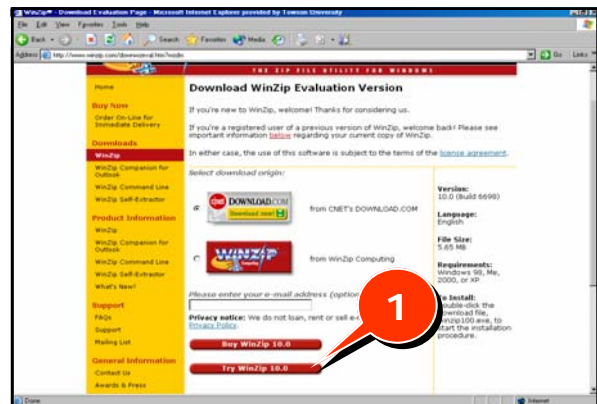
WinZip® - Download Evaluation Page - Microsoft Internet Explorer provided by Towson University

File Edit View Favorites Tools Help

Back Search Favorites Media

Address http://www.winzip.com/downwzeval.htm?wzdn

Go Links

THE ZIP FILE UTILITY FOR WINDOWS

Home

Buy Now

Order On-Line for Immediate Delivery

Downloads

WinZip

WinZip Companion for Outlook

WinZip Command Line

WinZip Self-Extractor

Product Information

WinZip

WinZip Companion for Outlook

WinZip Command Line

WinZip Self-Extractor

What's New?

Support

FAQs

Support

Mailing List

General Information

Contact Us

Awards & Press

Download WinZip Evaluation Version

If you're new to WinZip, welcome! Thanks for considering us.

If you're a registered user of a previous version of WinZip, welcome back! Please see important information below regarding your current copy of WinZip.

In either case, the use of this software is subject to the terms of the license agreement.

Select download origin:

DOWNLOAD.COM Download now!

from CNET's DOWNLOAD.COM

WINZIP

from WinZip Computing

Please enter your e-mail address (option

Privacy notice: We do not loan, rent or sell e-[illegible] Privacy Policy.

Buy WinZip 10.0

Try WinZip 10.0

Version: 10.0 (Build 6698)

Language: English

File Size: 5.65 MB

Requirements: Windows 98, Me, 2000, or XP

To Install: Double-click the downloaded file, winzip100.exe, to start the installation procedure.

1

Done

Internet